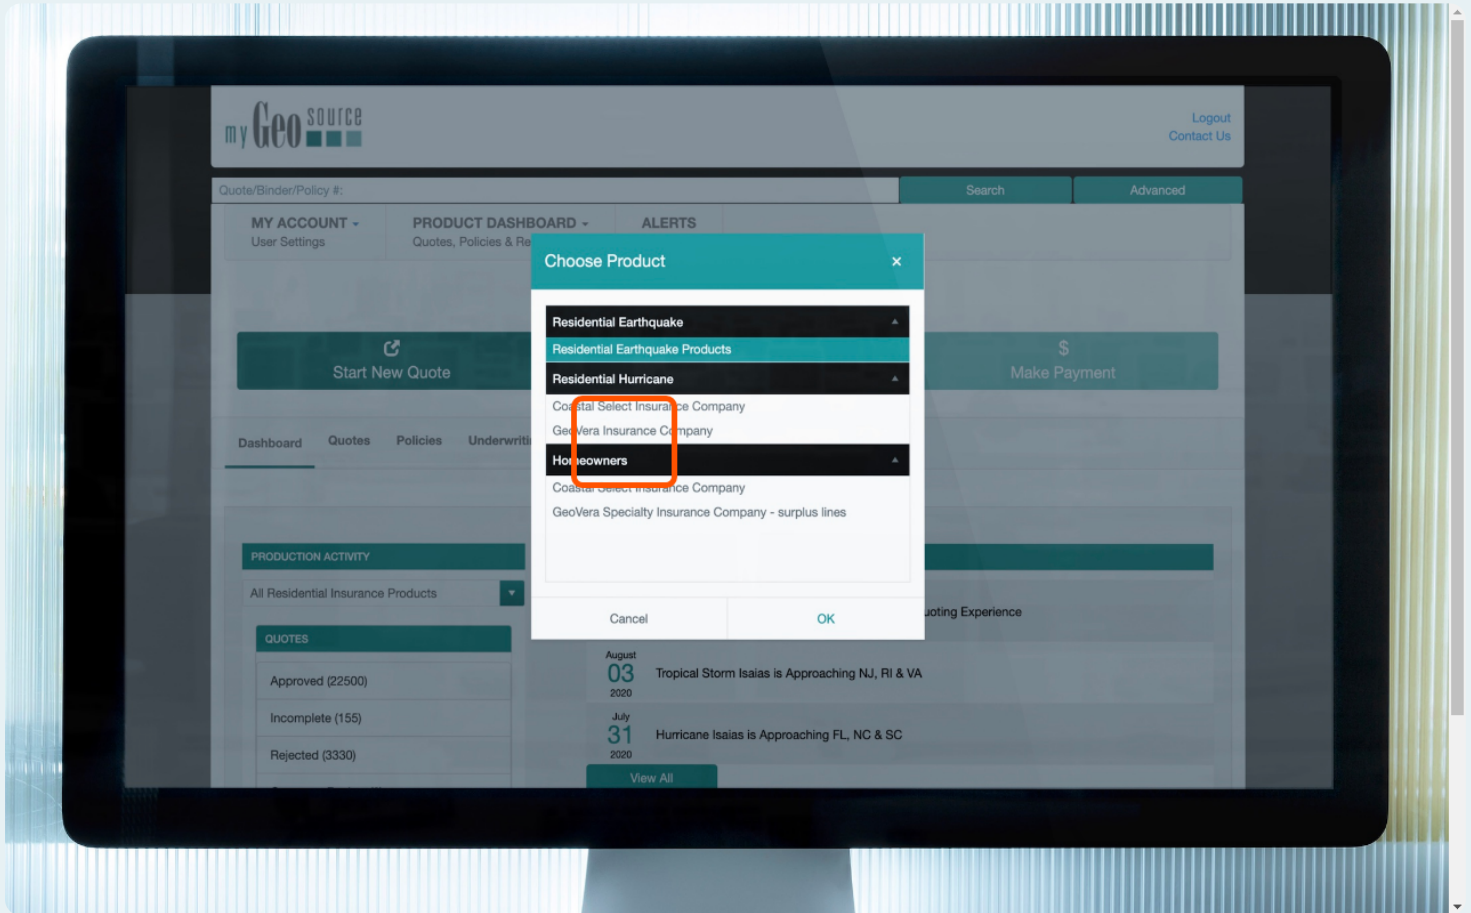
my Geo source

Logout
Contact Us

Quote/Binder/Policy #:
Search
Advanced

MY ACCOUNT
User Settings

PRODUCT DASHBOARD
Quotes, Policies & Re

ALERTS

Start New Quote

$
Make Payment

Dashboard
Quotes
Policies
Underwriti

PRODUCTION ACTIVITY
All Residential Insurance Products

QUOTES
Approved (22500)
Incomplete (155)
Rejected (3330)

uoting Experience

August
03
2020
Tropical Storm Isaias is Approaching NJ, RI & VA

July
31
2020
Hurricane Isaias is Approaching FL, NC & SC

View All

Choose Product
×

Residential Earthquake
Residential Earthquake Products
Residential Hurricane
Coastal Select Insurance Company
GeoVera Insurance Company
Homeowners
Coastal Select Insurance Company
GeoVera Specialty Insurance Company - surplus lines

Cancel
OK